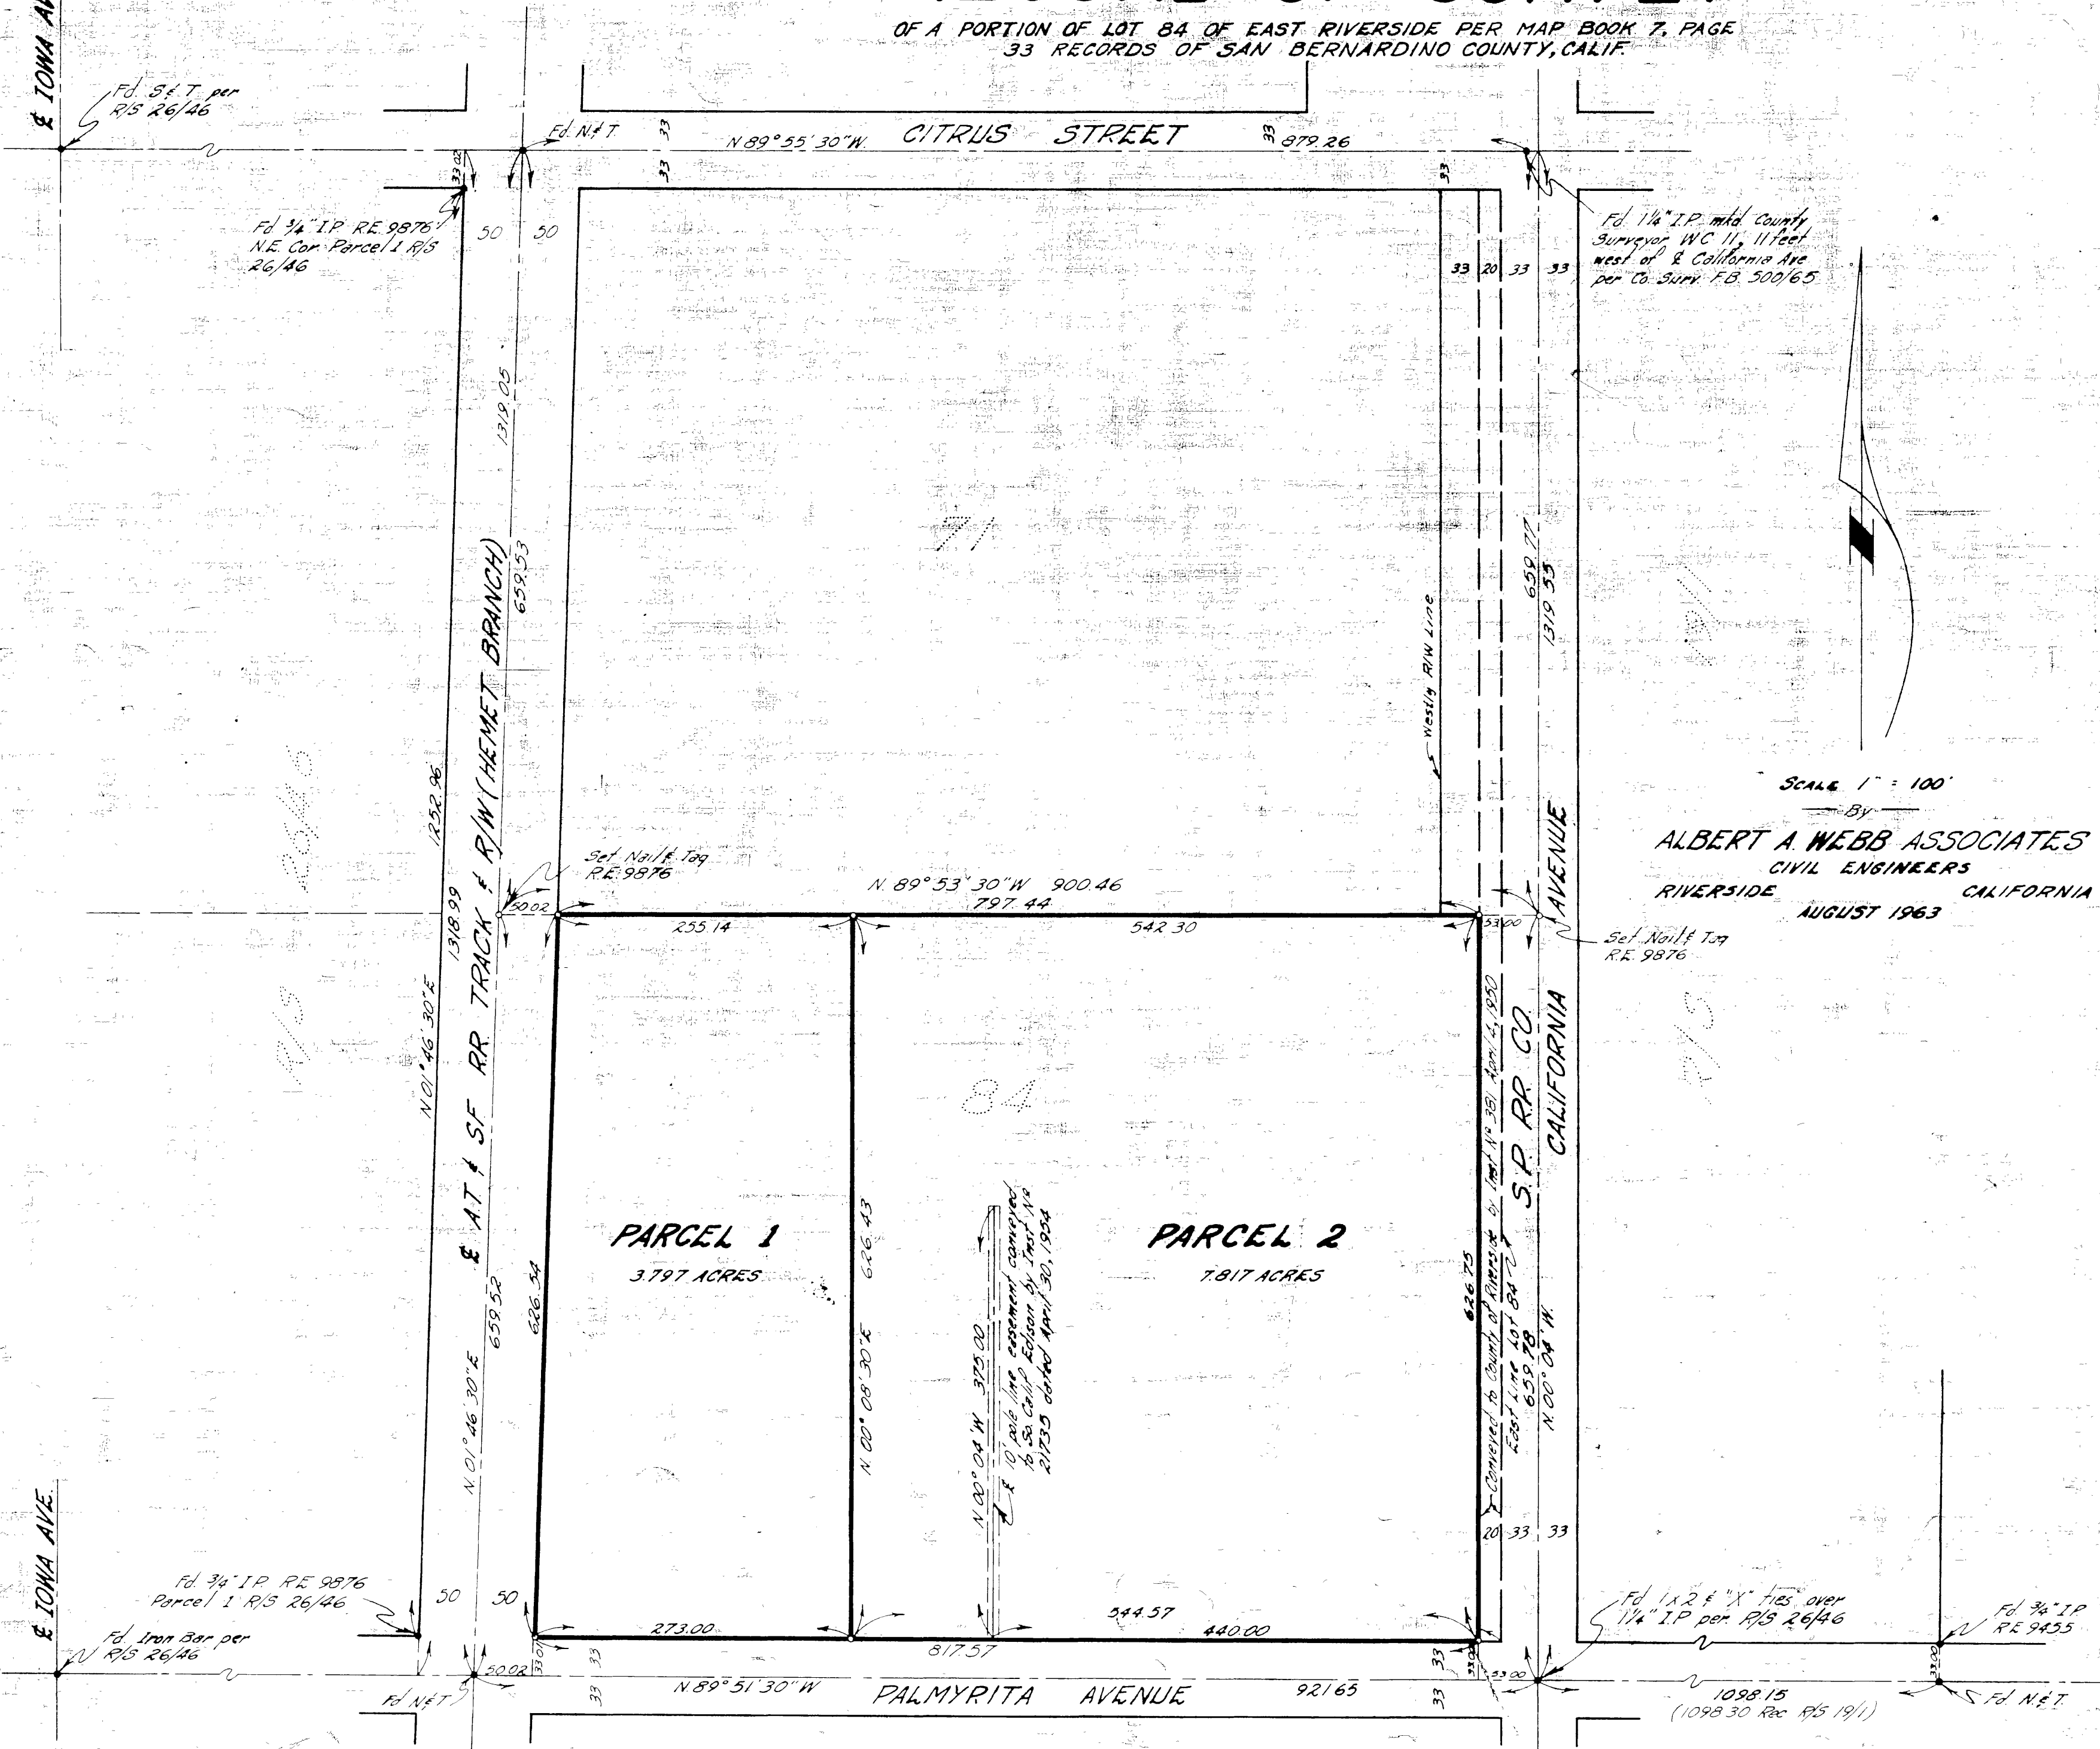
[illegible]
OF A PORTION OF LOT 84 OF EAST RIVERSIDE PER MAP BOOK 7, PAGE 33 RECORDS OF SAN BERNARDINO COUNTY, CALIF.

¢ IOWA AV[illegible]

Fd. S & T. per R/S 26/46

Fd. N & T.

33

N 89° 55' 30" W.

CITRUS STREET

33

879.26

33

33.02

Fd. 3/4" I.P. RE 9876 N.E. Cor. Parcel 1 R/S 26/46

50

50

Fd. 1¼" I.P. mkd. County Surveyor WC 11, 11 feet west of ¢ California Ave per Co. Surv. F.B. 500/65

33 20 33 33

1319.05

659.53

¢ A.T. & SF RR TRACK & R/W (HEMET BRANCH)

1252.96

1318.99

N 01° 46' 30" E

Westly R/W Line

659.77

1319.55

71

Set Nail & Tag R.E. 9876

N. 89° 53' 30" W 900.46

797.44

50.02

255.14

542.30

33.00

AVENUE

Set Nail & Tag R.E. 9876

SCALE 1" = 100'

By

ALBERT A. WEBB ASSOCIATES

CIVIL ENGINEERS

RIVERSIDE CALIFORNIA

AUGUST 1963

84

R/S

R/S

PARCEL 1

3.797 ACRES

626.43

N. 00° 08' 30" E

N. 00° 04' W. 375.00

¢ 10' pole line easement conveyed to So. Calif. Edison by Inst. No. 21735 dated April 30, 1954

PARCEL 2

7.817 ACRES

626.75

Conveyed to County of Riverside by Inst. No 381 April 4, 1950

East Line Lot 84

659.78

N. 00° 04' W.

S.P. RR. CO.

CALIFORNIA

659.52

626.54

N. 01° 46' 30" E

20 33 33

¢ IOWA AVE.

Fd. 3/4" I.P. RE 9876 Parcel 1 R/S 26/46

50

50

273.00

544.57

440.00

817.57

Fd. 1x2 & "X" ties over 1¼" I.P. per R/S 26/46

Fd. 3/4" I.P. RE 9455

Fd. Iron Bar per R/S 26/46

33.01

50.02

33

33

33.00

33.00

33.00

Fd. N & T.

N 89° 51' 30" W

PALMYRITA AVENUE

921.65

33

1098.15
(1098.30 Rec. R/S 19/1)

Fd. N & T.